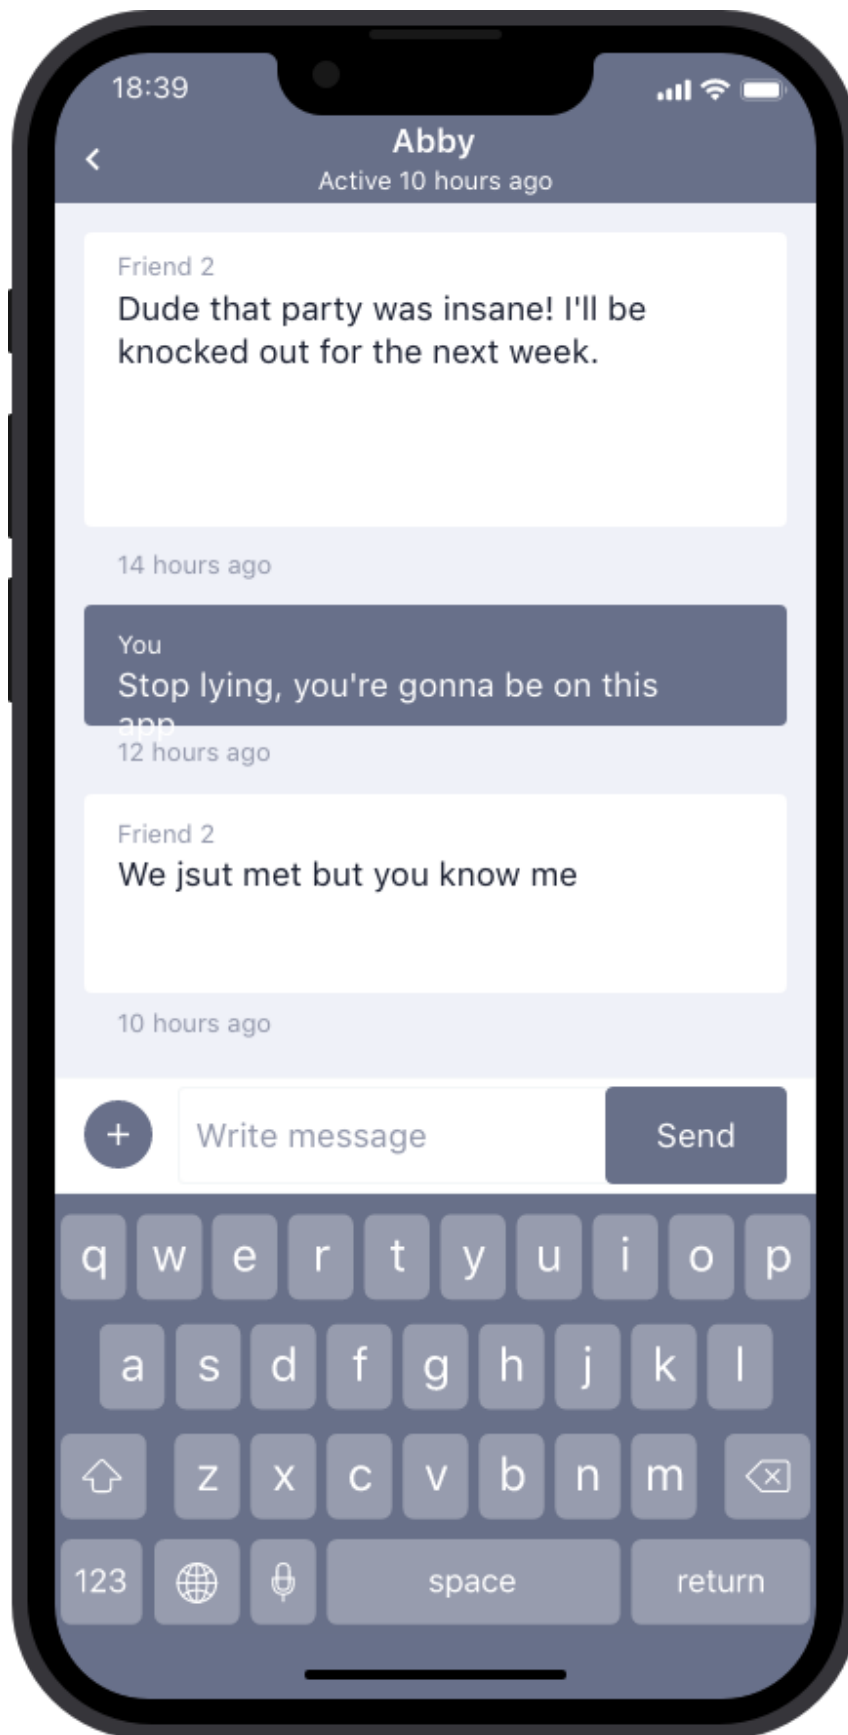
18:39

<

Abby

Active 10 hours ago

Friend 2

Dude that party was insane! I'll be knocked out for the next week.

14 hours ago

You

Stop lying, you're gonna be on this app

12 hours ago

Friend 2

We jsut met but you know me

10 hours ago

+

Write message

Send

q w e r t y u i o p

a s d f g h j k l

z x c v b n m

123

space

return